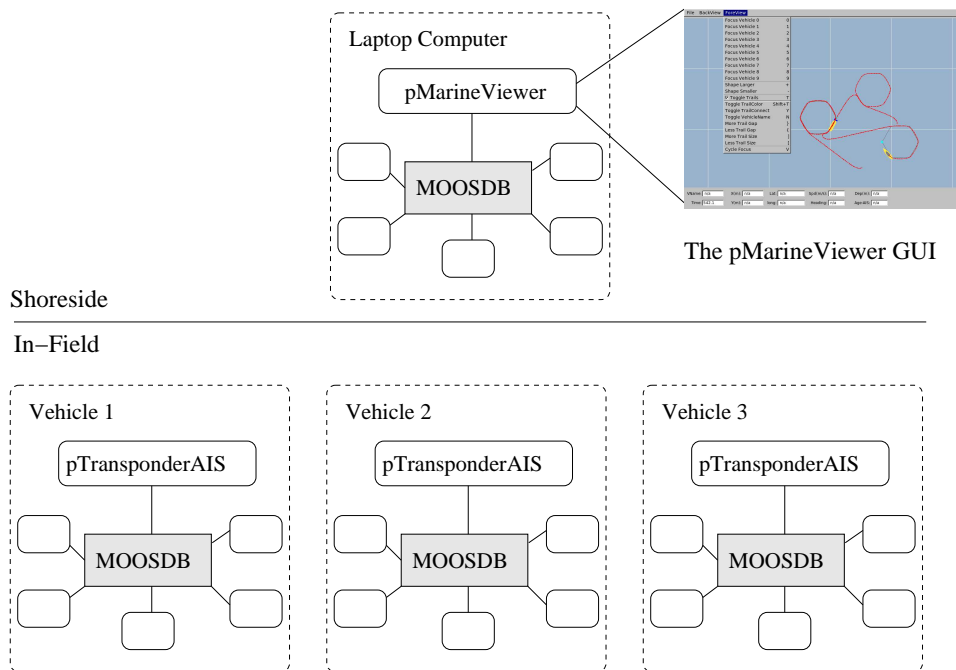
Laptop Computer

pMarineViewer

MOOSDB

File BackView PostView

Focus Vehicle 0 0
Focus Vehicle 1 1
Focus Vehicle 2 2
Focus Vehicle 3 3
Focus Vehicle 4 4
Focus Vehicle 5 5
Focus Vehicle 6 6
Focus Vehicle 7 7
Focus Vehicle 8 8
Focus Vehicle 9 9
Shape Larger +
Shape Smaller -
Toggle Trails T
Toggle TrailColor Shift+T
Toggle TrailConnect Y
Toggle VehicleName N
More Trail Gap ]
Less Trail Gap [
More Trail Size )
Less Trail Size (
Cycle Focus V

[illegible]

The pMarineViewer GUI

Shoreside

In−Field

Vehicle 1

pTransponderAIS

MOOSDB

Vehicle 2

pTransponderAIS

MOOSDB

Vehicle 3

pTransponderAIS

MOOSDB